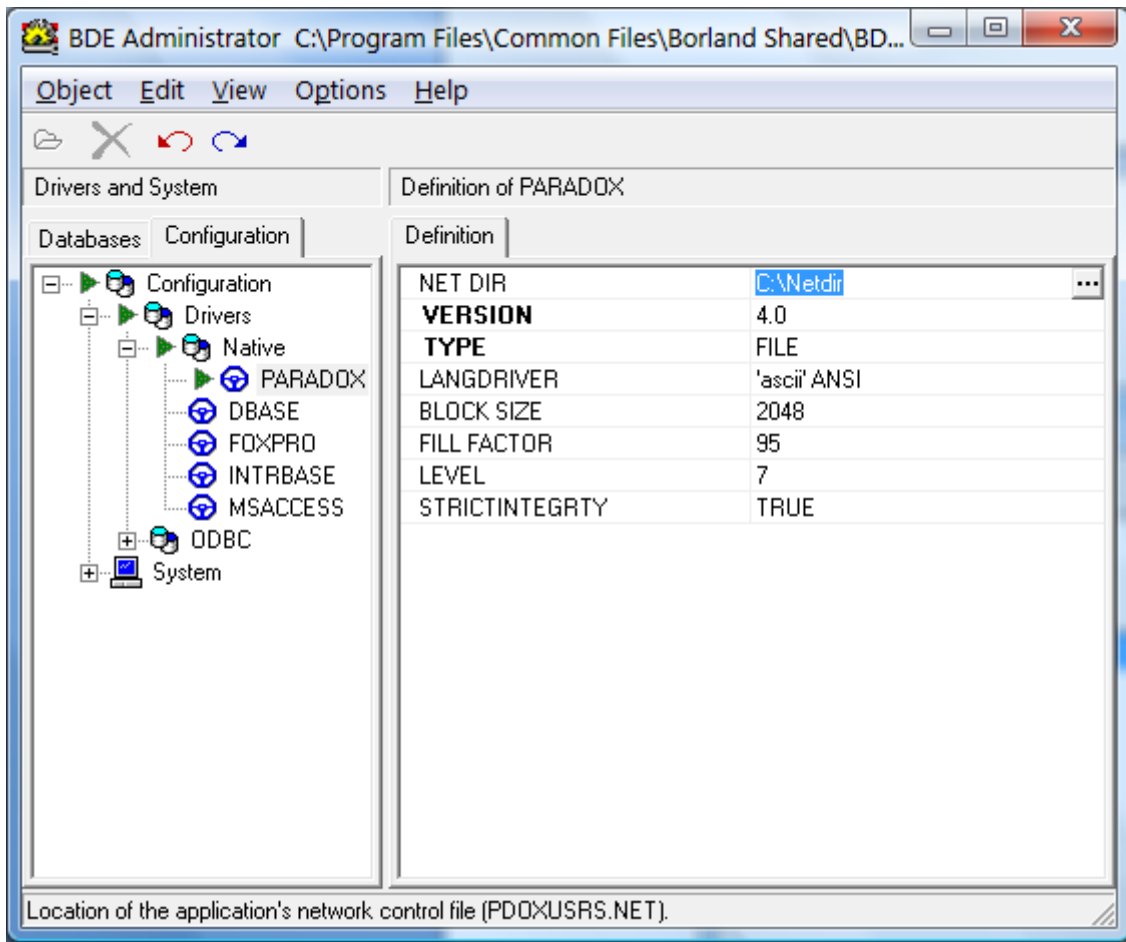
BDE Administrator C:\Program Files\Common Files\Borland Shared\BD...

Object Edit View Options Help

Drivers and System

Definition of PARADOX

Databases Configuration

Definition

Configuration
Drivers
Native
PARADOX
DBASE
FOXPRO
INTRBASE
MSACCESS
ODBC
System

| | |
|---|---|
| NET DIR | C:\Netdir |
| VERSION | 4.0 |
| TYPE | FILE |
| LANGDRIVER | 'ascii' ANSI |
| BLOCK SIZE | 2048 |
| FILL FACTOR | 95 |
| LEVEL | 7 |
| STRICTINTEGRTY | TRUE |

Location of the application's network control file (PDOXUSRS.NET).